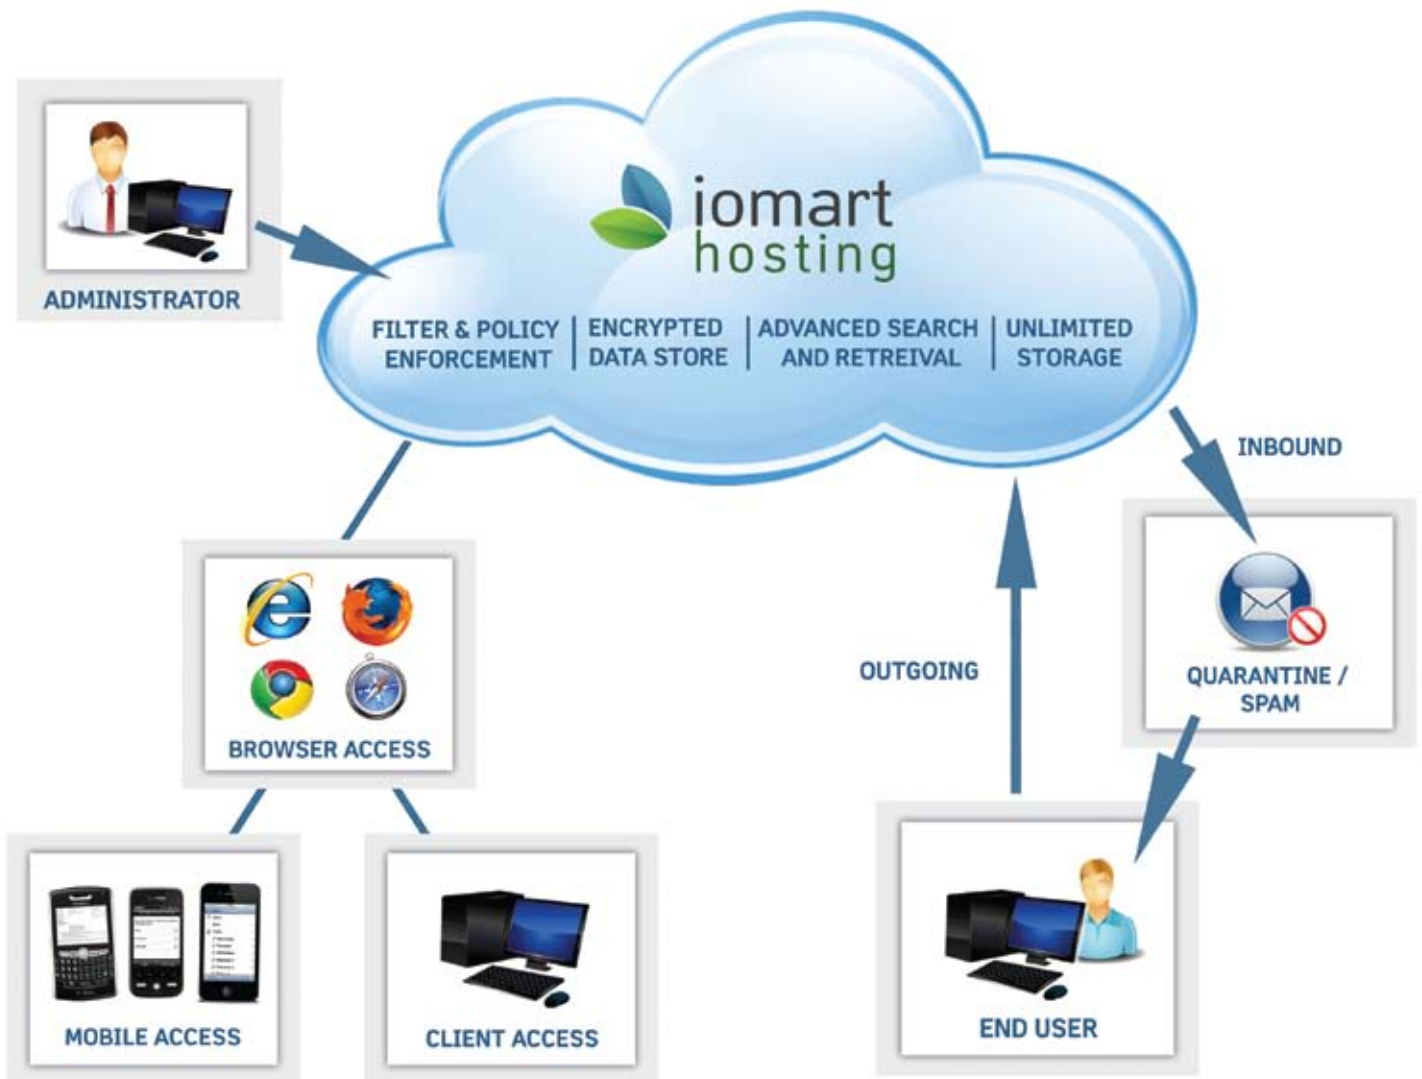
ADMINISTRATOR

iomart hosting

FILTER & POLICY ENFORCEMENT | ENCRYPTED DATA STORE | ADVANCED SEARCH AND RETREIVAL | UNLIMITED STORAGE

INBOUND

BROWSER ACCESS

OUTGOING

QUARANTINE / SPAM

MOBILE ACCESS

CLIENT ACCESS

END USER